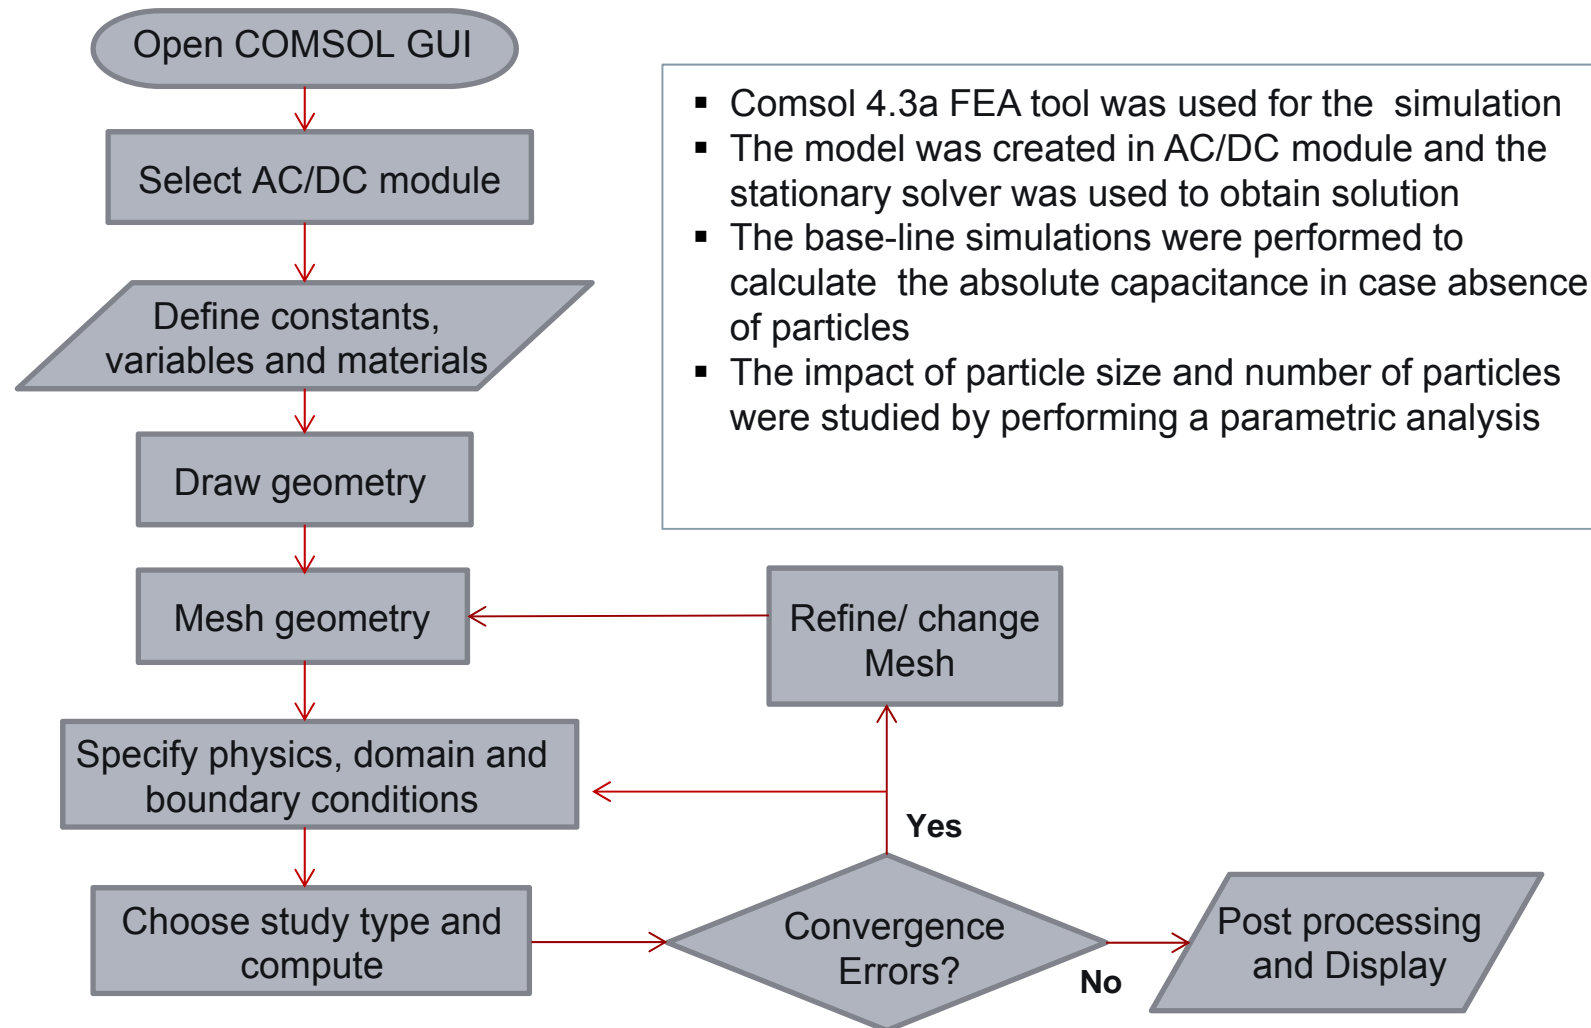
Open COMSOL GUI

Select AC/DC module

Define constants, variables and materials

Draw geometry

Mesh geometry

Specify physics, domain and boundary conditions

Choose study type and compute

▪ Comsol 4.3a FEA tool was used for the simulation
▪ The model was created in AC/DC module and the stationary solver was used to obtain solution
▪ The base-line simulations were performed to calculate the absolute capacitance in case absence of particles
▪ The impact of particle size and number of particles were studied by performing a parametric analysis

Refine/ change Mesh

Yes

Convergence Errors?

No

Post processing and Display